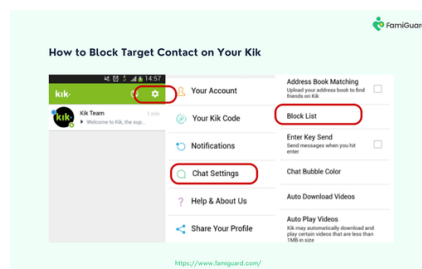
FamiGuard

How to Block Target Contact on Your Kik

14:57

kik•

Kik Team 1 min
Welcome to Kik, the sup...

Your Account

Your Kik Code

Notifications

Chat Settings

Help & About Us

Share Your Profile

Address Book Matching
Upload your address book to find friends on Kik

Block List

Enter Key Send
Send messages when you hit enter

Chat Bubble Color

Auto Download Videos

Auto Play Videos
Kik may automatically download and play certain videos that are less than 1MB in size

https://www.famiguard.com/